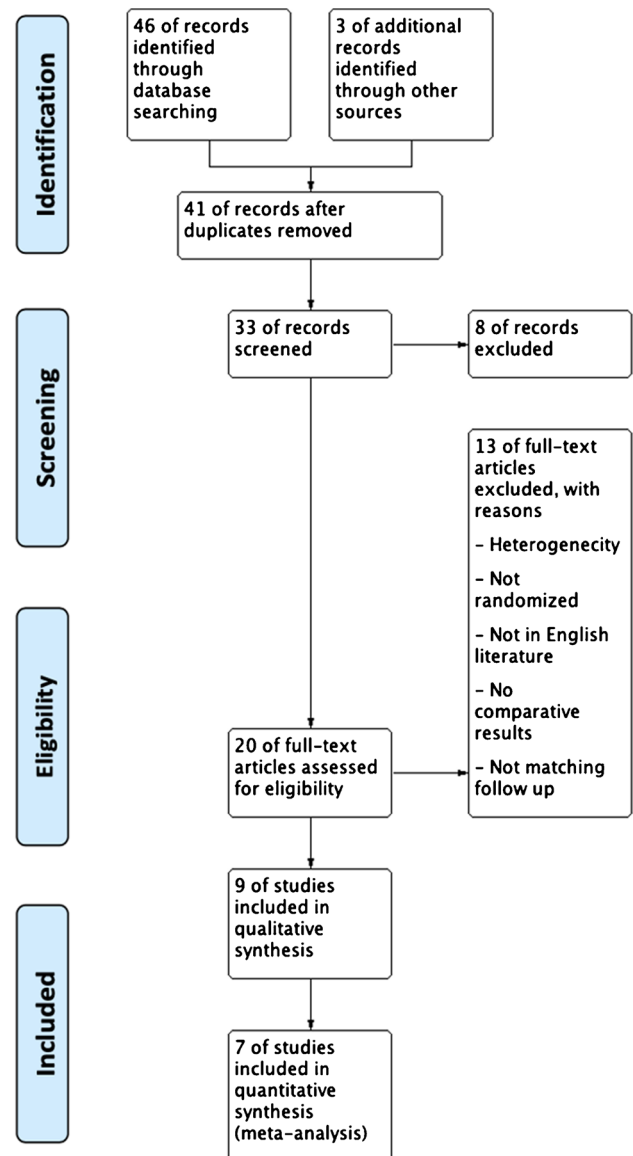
Identification

46 of records identified through database searching

3 of additional records identified through other sources

41 of records after duplicates removed

Screening

33 of records screened

8 of records excluded

13 of full-text articles excluded, with reasons

- Heterogenecity

- Not randomized

- Not in English literature

- No comparative results

- Not matching follow up

Eligibility

20 of full-text articles assessed for eligibility

Included

9 of studies included in qualitative synthesis

7 of studies included in quantitative synthesis (meta-analysis)